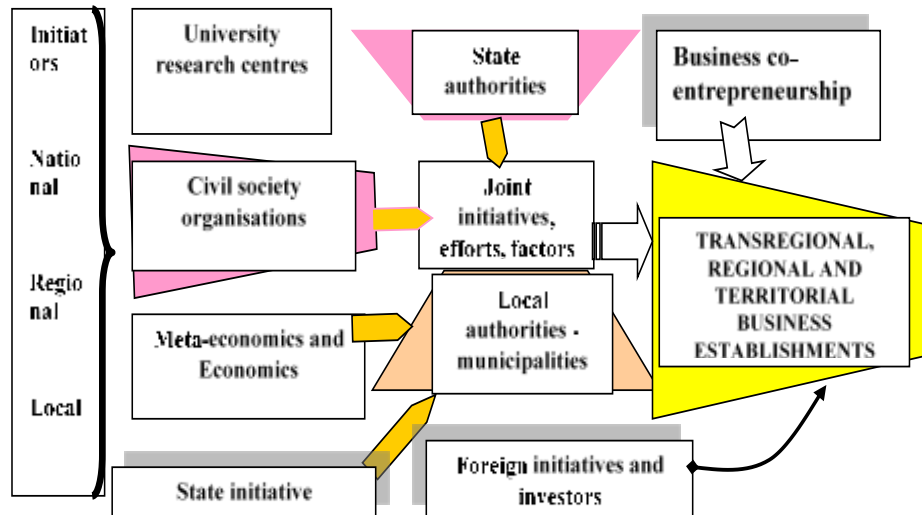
Initiators

National

Regional

Local

University research centres

State authorities

Business co-entrepreneurship

Civil society organisations

Joint initiatives, efforts, factors

TRANSREGIONAL, REGIONAL AND TERRITORIAL BUSINESS ESTABLISHMENTS

Local authorities - municipalities

Meta-economics and Economics

State initiative

Foreign initiatives and investors